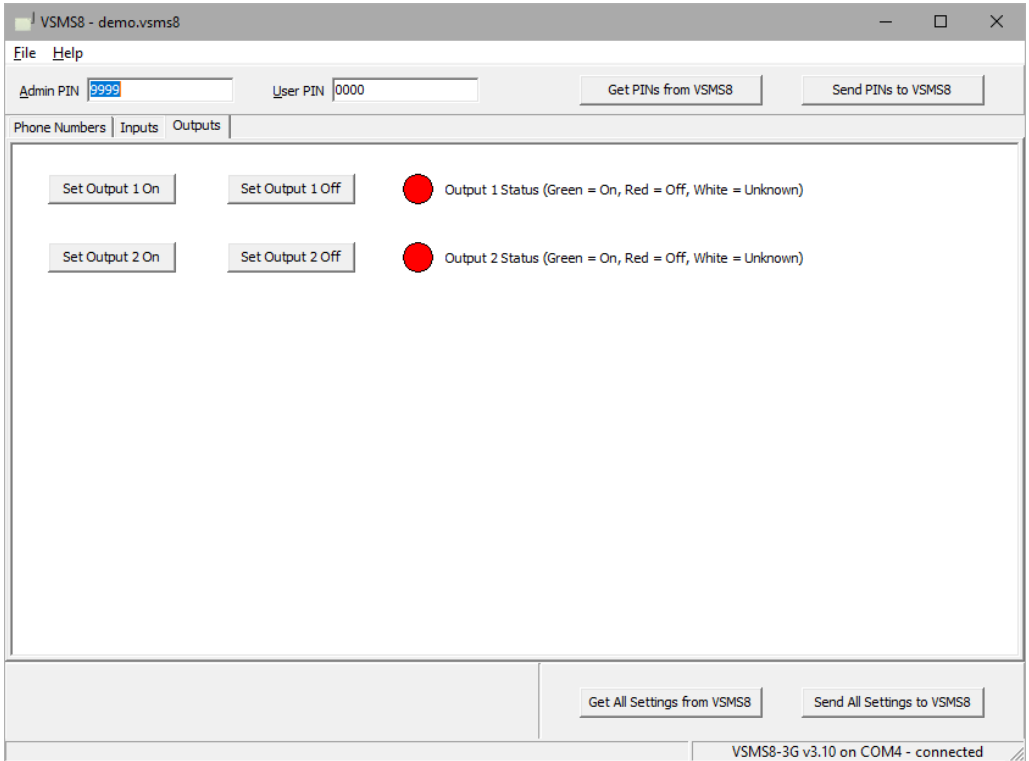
VSMS8 - demo.vsms8

File Help

Admin PIN 9999 User PIN 0000 Get PINs from VSMS8 Send PINs to VSMS8

Phone Numbers Inputs Outputs

Set Output 1 On Set Output 1 Off Output 1 Status (Green = On, Red = Off, White = Unknown)

Set Output 2 On Set Output 2 Off Output 2 Status (Green = On, Red = Off, White = Unknown)

Get All Settings from VSMS8 Send All Settings to VSMS8

VSMS8-3G v3.10 on COM4 - connected